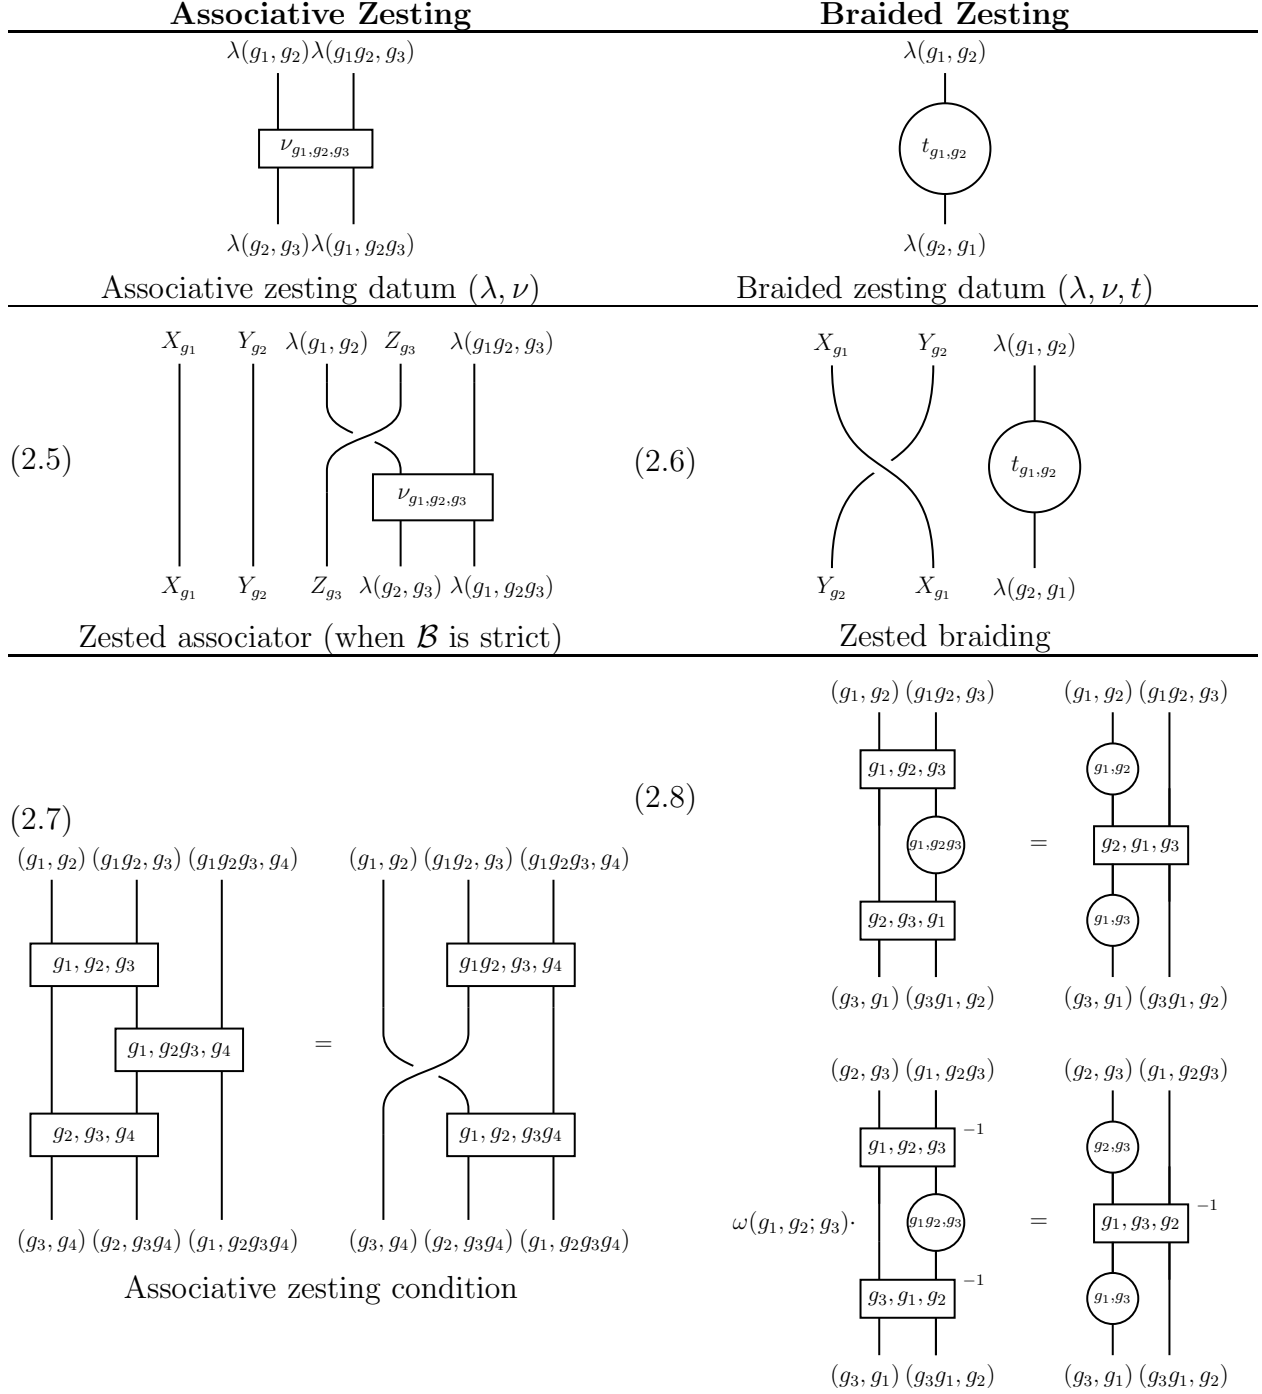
| Associative Zesting | Braided Zesting |
|---|---|
| $\lambda(g_1,g_2)\lambda(g_1g_2,g_3)$ $\nu_{g_1,g_2,g_3}$ $\lambda(g_2,g_3)\lambda(g_1,g_2g_3)$ | $\lambda(g_1,g_2)$ $t_{g_1,g_2}$ $\lambda(g_2,g_1)$ |
| Associative zesting datum $(\lambda,\nu)$ | Braided zesting datum $(\lambda,\nu,t)$ |
| (2.5) $X_{g_1}$ $Y_{g_2}$ $\lambda(g_1,g_2)$ $Z_{g_3}$ $\lambda(g_1g_2,g_3)$ $\nu_{g_1,g_2,g_3}$ $X_{g_1}$ $Y_{g_2}$ $Z_{g_3}$ $\lambda(g_2,g_3)$ $\lambda(g_1,g_2g_3)$ | (2.6) $X_{g_1}$ $Y_{g_2}$ $\lambda(g_1,g_2)$ $t_{g_1,g_2}$ $Y_{g_2}$ $X_{g_1}$ $\lambda(g_2,g_1)$ |
| Zested associator (when $\mathcal{B}$ is strict) | Zested braiding |

(2.7)
$(g_1,g_2)\,(g_1g_2,g_3)\,(g_1g_2g_3,g_4)$

$g_1,g_2,g_3$

$g_1,g_2g_3,g_4$

$g_2,g_3,g_4$

$(g_3,g_4)\,(g_2,g_3g_4)\,(g_1,g_2g_3g_4)$

=

$(g_1,g_2)\,(g_1g_2,g_3)\,(g_1g_2g_3,g_4)$

$g_1g_2,g_3,g_4$

$g_1,g_2,g_3g_4$

$(g_3,g_4)\,(g_2,g_3g_4)\,(g_1,g_2g_3g_4)$

Associative zesting condition

(2.8)
$(g_1,g_2)\,(g_1g_2,g_3)$

$g_1,g_2,g_3$

$g_1,g_2g_3$

$g_2,g_3,g_1$

$(g_3,g_1)\,(g_3g_1,g_2)$

=

$(g_1,g_2)\,(g_1g_2,g_3)$

$g_1,g_2$

$g_2,g_1,g_3$

$g_1,g_3$

$(g_3,g_1)\,(g_3g_1,g_2)$

$(g_2,g_3)\,(g_1,g_2g_3)$

$\omega(g_1,g_2;g_3)\cdot$

$g_1,g_2,g_3$ $^{-1}$

$g_1g_2,g_3$

$g_3,g_1,g_2$ $^{-1}$

$(g_3,g_1)\,(g_3g_1,g_2)$

=

$(g_2,g_3)\,(g_1,g_2g_3)$

$g_2,g_3$

$g_1,g_3,g_2$ $^{-1}$

$g_1,g_3$

$(g_3,g_1)\,(g_3g_1,g_2)$